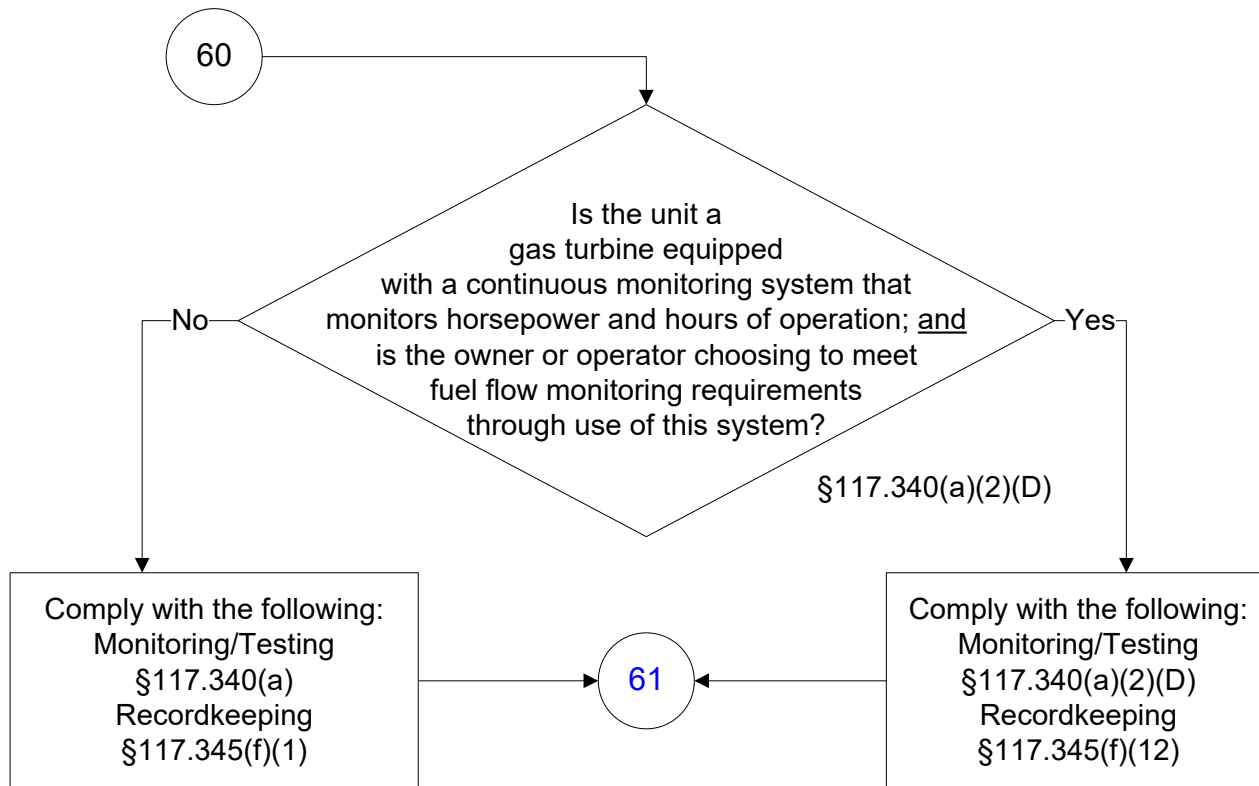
60

Is the unit a gas turbine equipped with a continuous monitoring system that monitors horsepower and hours of operation; and is the owner or operator choosing to meet fuel flow monitoring requirements through use of this system?

§117.340(a)(2)(D)

No

Yes

Comply with the following:
Monitoring/Testing
§117.340(a)
Recordkeeping
§117.345(f)(1)

61

Comply with the following:
Monitoring/Testing
§117.340(a)(2)(D)
Recordkeeping
§117.345(f)(12)